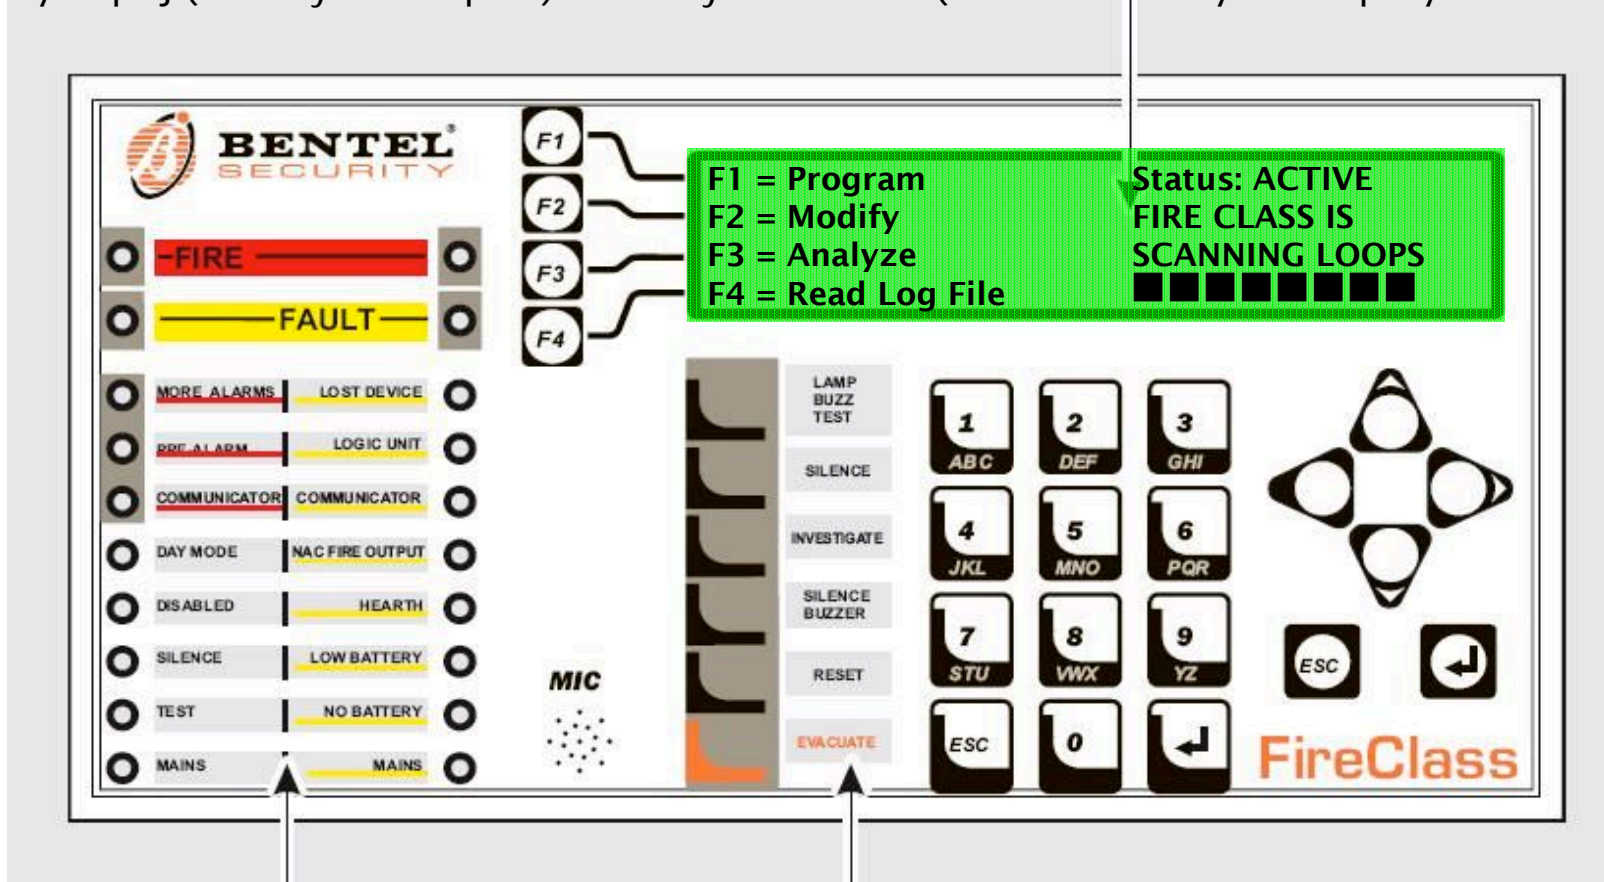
BENTEL SECURITY

F1
F2
F3
F4

F1 = Program
F2 = Modify
F3 = Analyze
F4 = Read Log File

Status: ACTIVE
FIRE CLASS IS
SCANNING LOOPS

FIRE
FAULT

MORE ALARMS
LOST DEVICE
PRE-ALARM
LOGIC UNIT
COMMUNICATOR
COMMUNICATOR
DAY MODE
NAC FIRE OUTPUT
DISABLED
HEARTH
SILENCE
LOW BATTERY
TEST
NO BATTERY
MAINS
MAINS

MIC

LAMP BUZZ TEST
SILENCE
INVESTIGATE
SILENCE BUZZER
RESET
EVACUATE

1 ABC
2 DEF
3 GHI
4 JKL
5 MNO
6 PQR
7 STU
8 VWX
9 YZ
ESC
0

ESC

FireClass